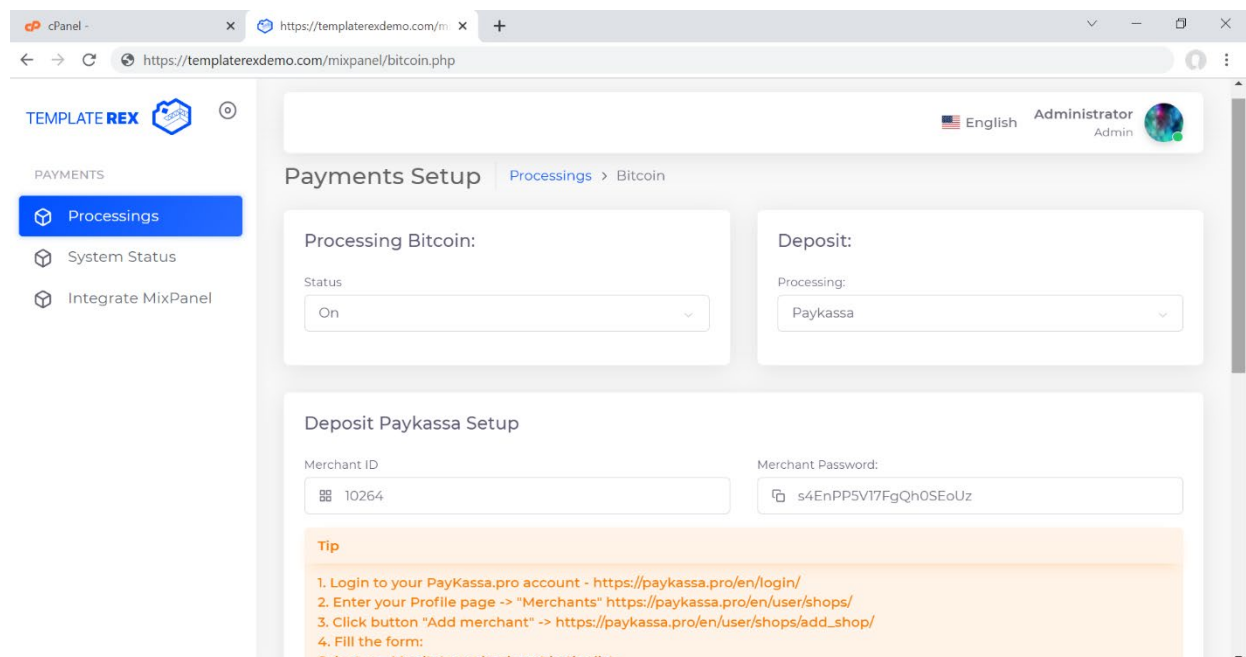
cPanel -
https://templaterexdemo.com/m
https://templaterexdemo.com/mixpanel/bitcoin.php

TEMPLATE REX

PAYMENTS
Processings
System Status
Integrate MixPanel

English
Administrator
Admin

Payments Setup
Processings > Bitcoin

Processing Bitcoin:
Status
On

Deposit:
Processing:
Paykassa

Deposit Paykassa Setup
Merchant ID
10264
Merchant Password:
s4EnPP5V17FgQh0SEoUz

Tip
1. Login to your PayKassa.pro account - https://paykassa.pro/en/login/
2. Enter your Profile page -> "Merchants" https://paykassa.pro/en/user/shops/
3. Click button "Add merchant" -> https://paykassa.pro/en/user/shops/add_shop/
4. Fill the form:
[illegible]